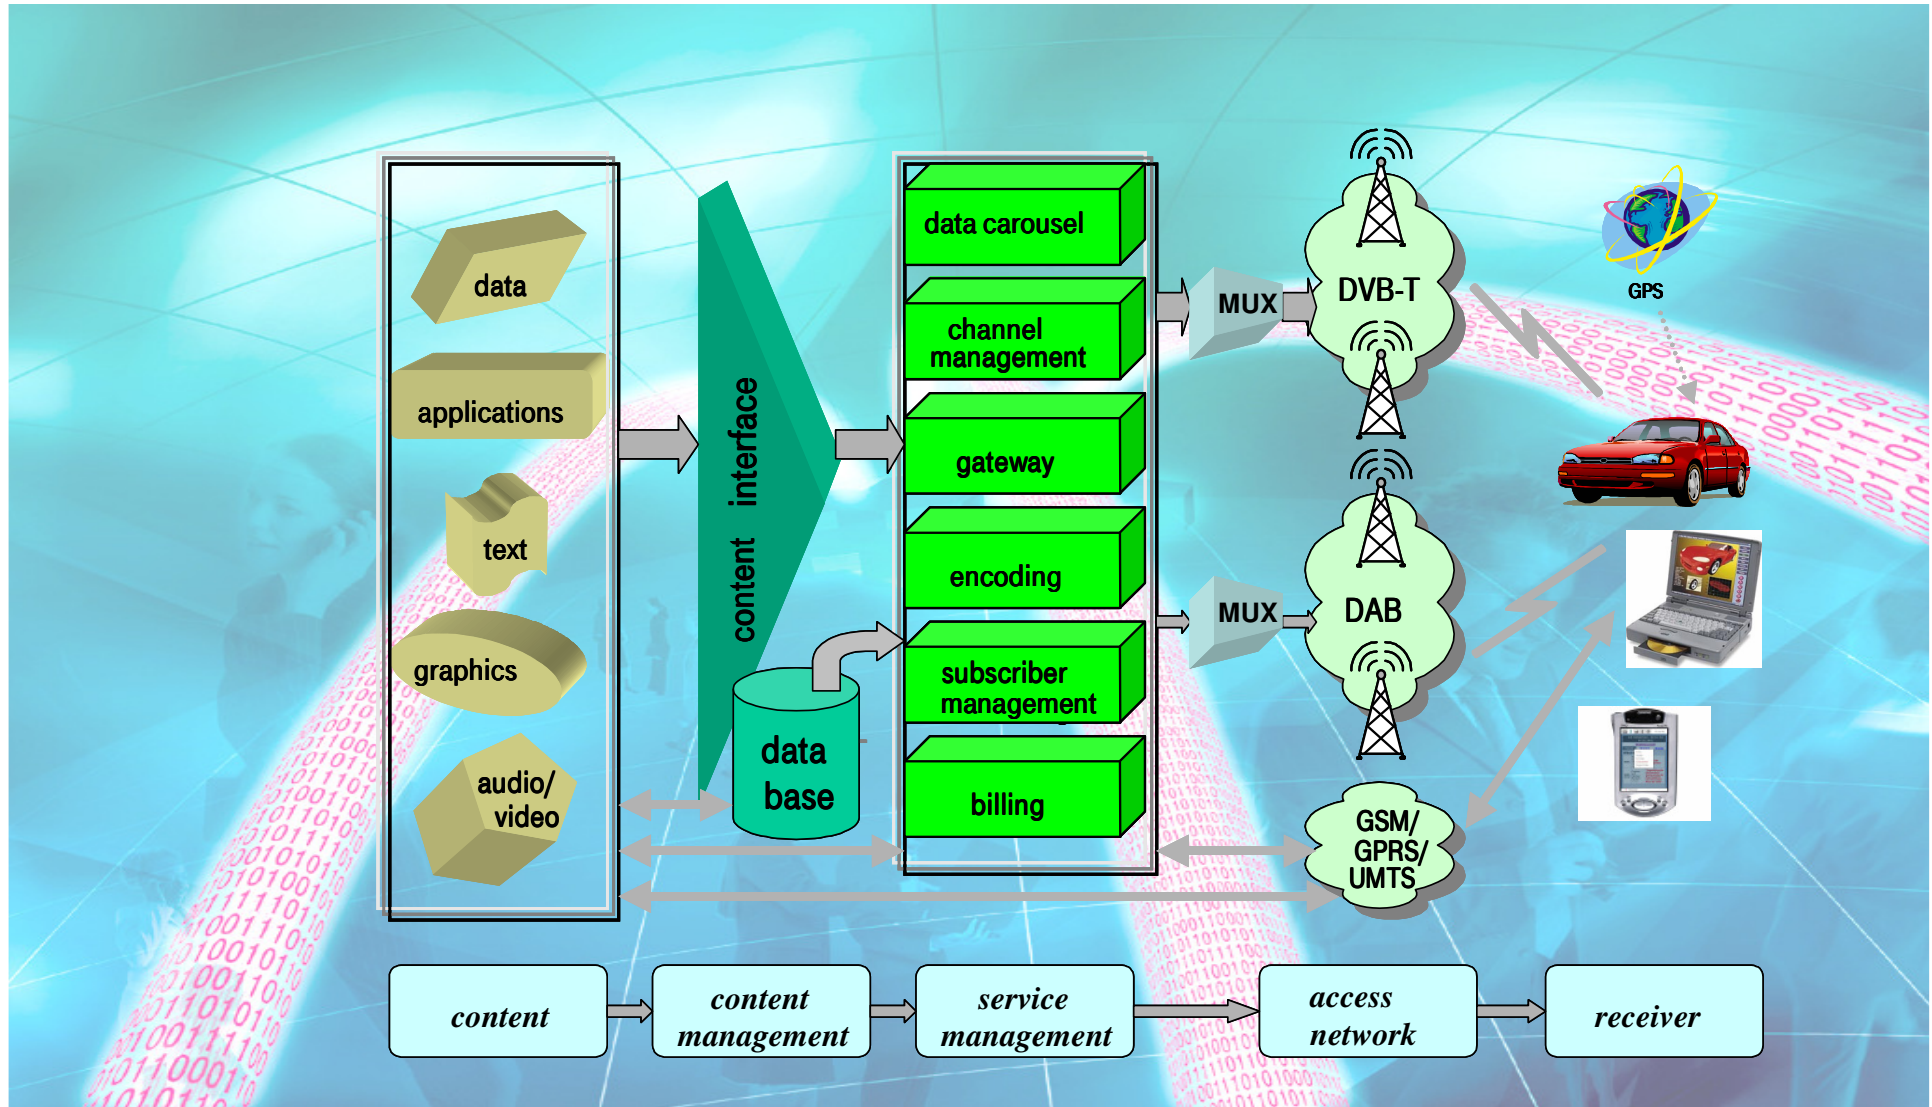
data

applications

text

graphics

audio/ video

content interface

data base

data carousel

channel management

gateway

encoding

subscriber management

billing

MUX

DVB-T

MUX

DAB

GSM/ GPRS/ UMTS

GPS

content

content management

service management

access network

receiver